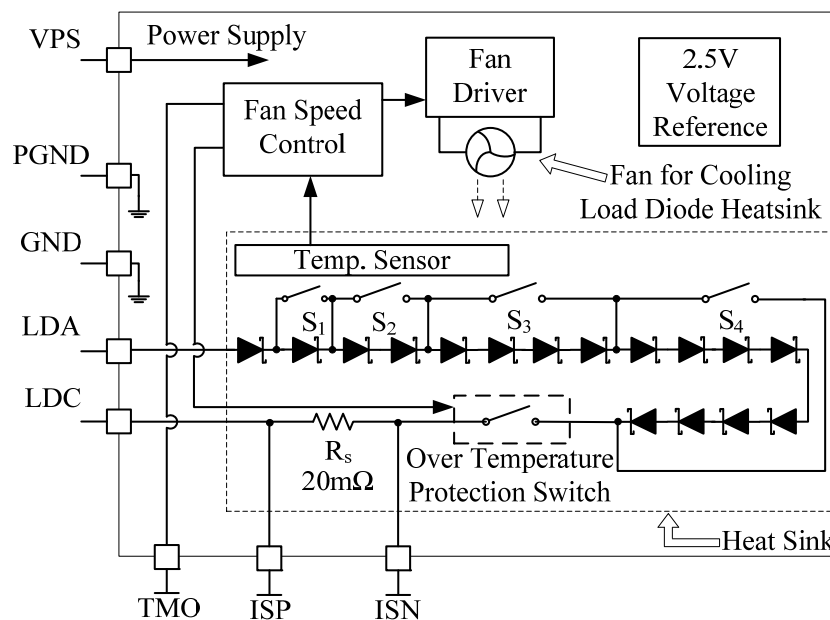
VPS
Power Supply
Fan Driver
2.5V Voltage Reference
Fan Speed Control
PGND
Fan for Cooling Load Diode Heatsink
GND
Temp. Sensor
LDA
$S_1$
$S_2$
$S_3$
$S_4$
LDC
$R_s$
$20m\Omega$
Over Temperature Protection Switch
Heat Sink
TMO
ISP
ISN